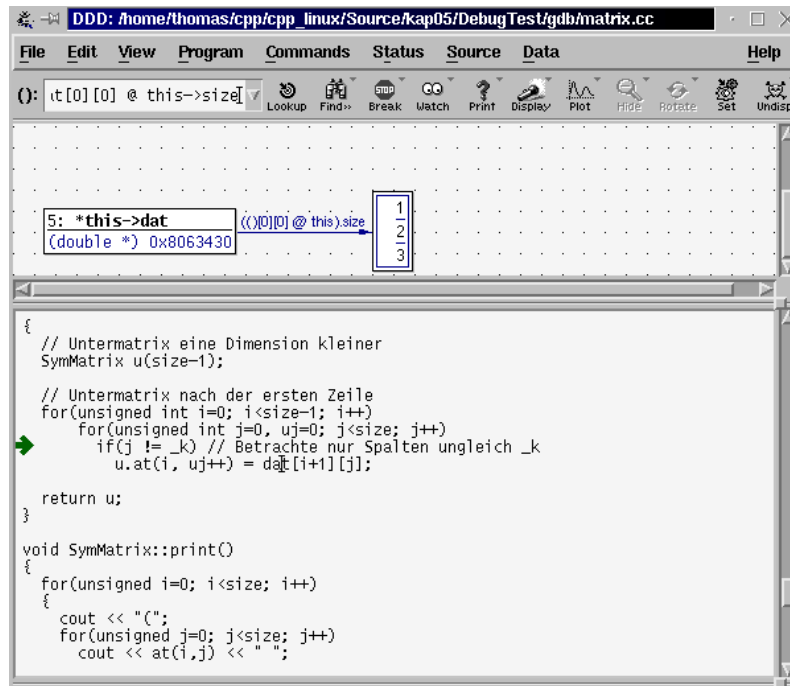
DDD: /home/thomas/cpp/cpp_linux/Source/kap05/DebugTest/gdb/matrix.cc

File Edit View Program Commands Status Source Data Help

(): ıt[0][0] @ this->size Lookup Find» Break Watch Print Display Plot Hide Rotate Set Undisp

5: *this->dat
(double *) 0x8063430

(()[0][0] @ this).size

1
2
3

{
  // Untermatrix eine Dimension kleiner
  SymMatrix u(size-1);

  // Untermatrix nach der ersten Zeile
  for(unsigned int i=0; i<size-1; i++)
      for(unsigned int j=0, uj=0; j<size; j++)
        if(j != _k) // Betrachte nur Spalten ungleich _k
          u.at(i, uj++) = dat[i+1][j];

  return u;
}

void SymMatrix::print()
{
  for(unsigned i=0; i<size; i++)
  {
    cout << "(";
    for(unsigned j=0; j<size; j++)
      cout << at(i,j) << " ";